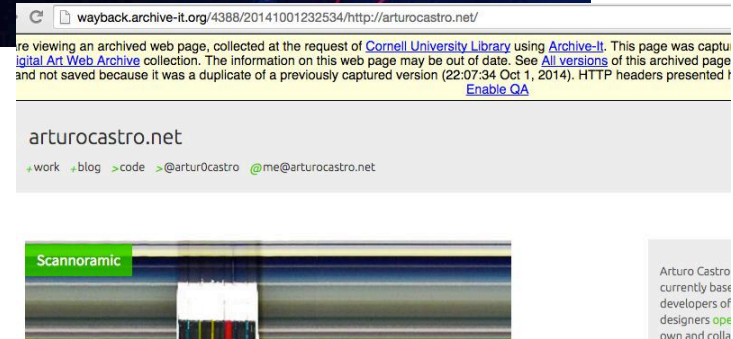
wayback.archive-it.org/4388/20141001232534/http://arturocastro.net/

re viewing an archived web page, collected at the request of Cornell University Library using Archive-It. This page was captu igital Art Web Archive collection. The information on this web page may be out of date. See All versions of this archived page and not saved because it was a duplicate of a previously captured version (22:07:34 Oct 1, 2014). HTTP headers presented h
Enable QA

arturocastro.net

+work +blog >code >@artur0castro @me@arturocastro.net

Scannoramic

Arturo Castro currently base developers of designers ope own and colla